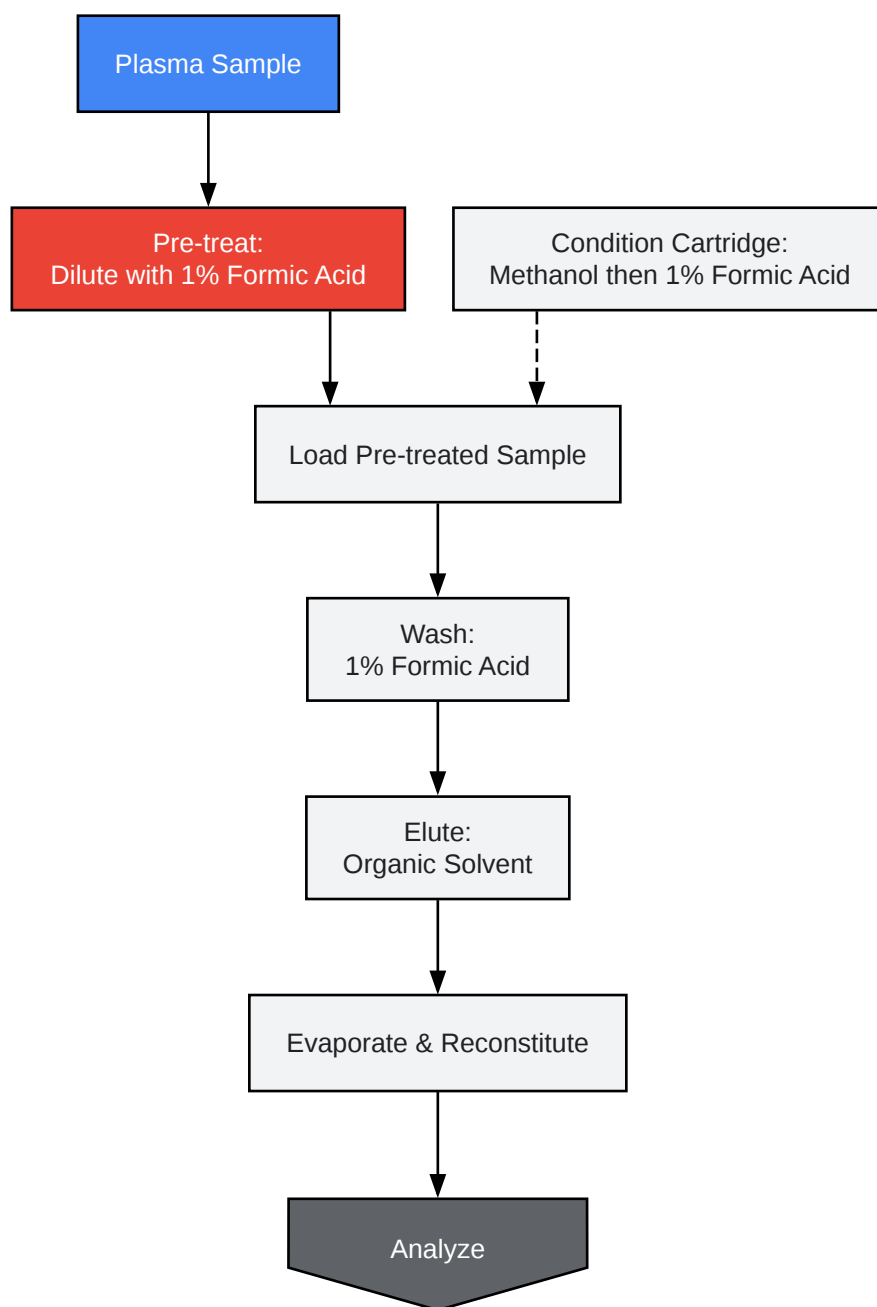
Plasma Sample

Pre-treat:
Dilute with 1% Formic Acid

Condition Cartridge:
Methanol then 1% Formic Acid

Load Pre-treated Sample

Wash:
1% Formic Acid

Elute:
Organic Solvent

Evaporate & Reconstitute

Analyze